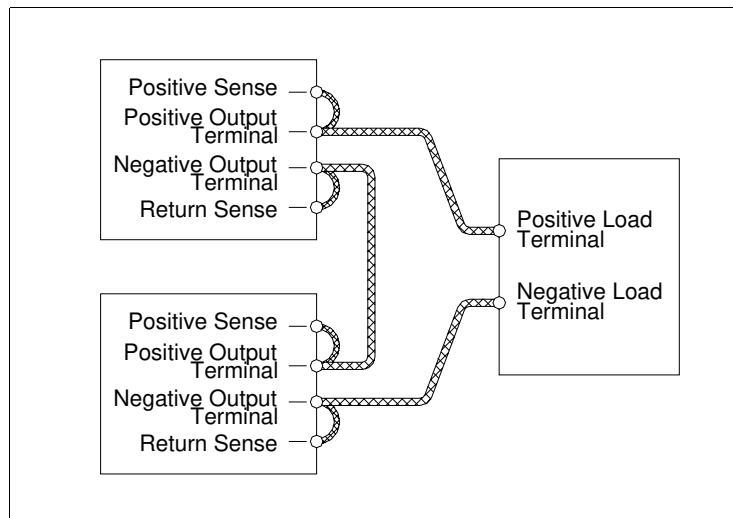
Positive Sense

Positive Output Terminal

Negative Output Terminal

Return Sense

Positive Load Terminal

Negative Load Terminal

Positive Sense

Positive Output Terminal

Negative Output Terminal

Return Sense